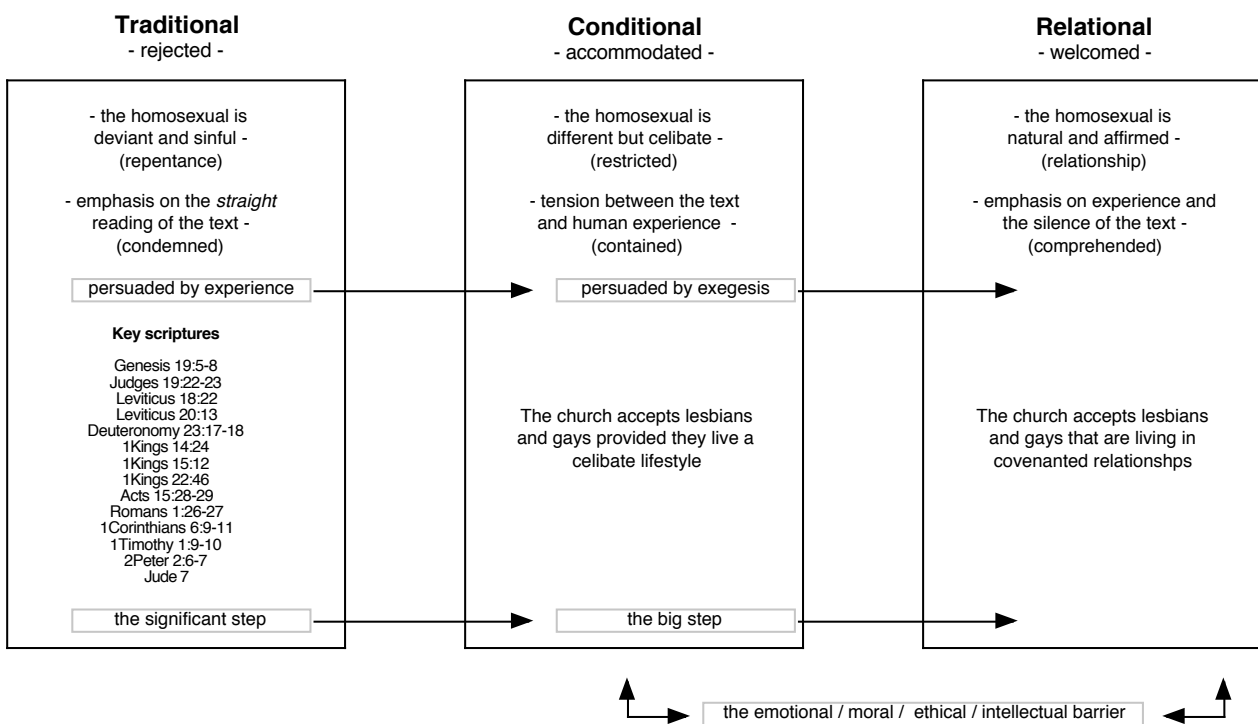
**Traditional**
- rejected -

- the homosexual is deviant and sinful -
(repentance)

- emphasis on the *straight* reading of the text -
(condemned)

persuaded by experience

**Key scriptures**

Genesis 19:5-8
Judges 19:22-23
Leviticus 18:22
Leviticus 20:13
Deuteronomy 23:17-18
1Kings 14:24
1Kings 15:12
1Kings 22:46
Acts 15:28-29
Romans 1:26-27
1Corinthians 6:9-11
1Timothy 1:9-10
2Peter 2:6-7
Jude 7

the significant step

**Conditional**
- accommodated -

- the homosexual is different but celibate -
(restricted)

- tension between the text and human experience -
(contained)

persuaded by exegesis

The church accepts lesbians and gays provided they live a celibate lifestyle

the big step

**Relational**
- welcomed -

- the homosexual is natural and affirmed -
(relationship)

- emphasis on experience and the silence of the text -
(comprehended)

The church accepts lesbians and gays that are living in covenanted relationshps

the emotional / moral / ethical / intellectual barrier